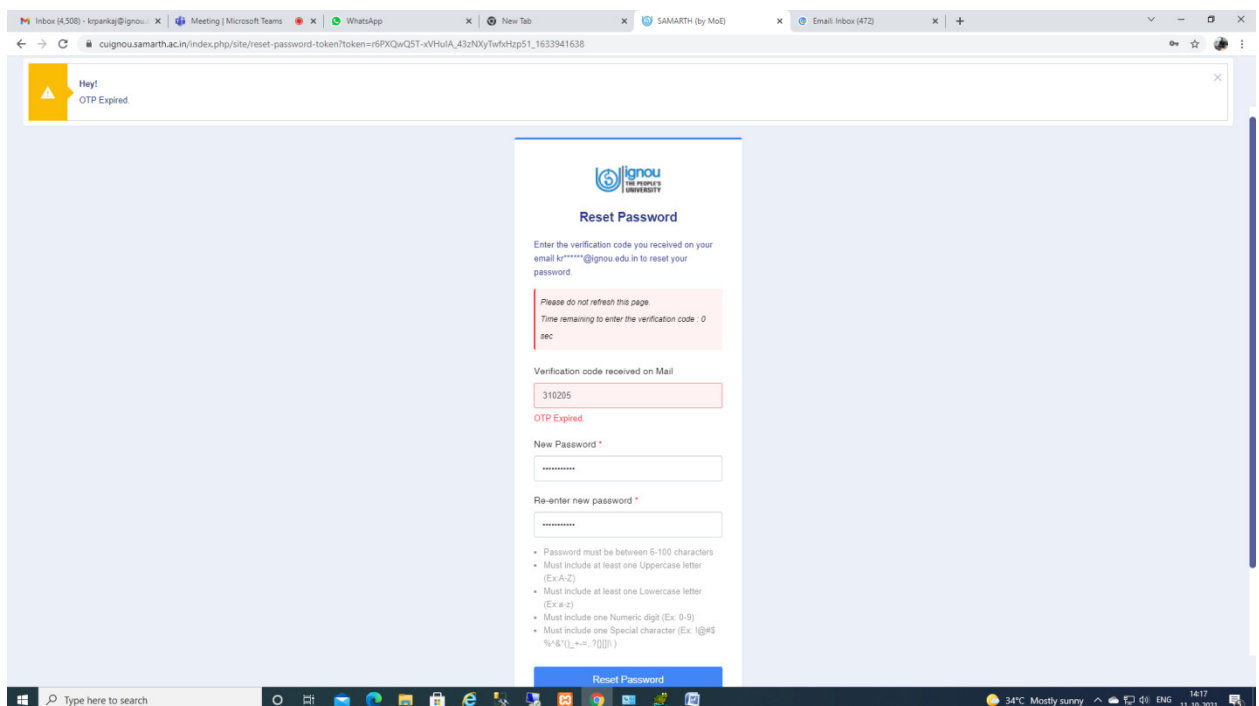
Inbox (4,508) - krpankaj@ignou. ×
Meeting | Microsoft Teams ×
WhatsApp ×
New Tab ×
SAMARTH (by MoE) ×
Email: Inbox (472) ×
+

cuignou.samarth.ac.in/index.php/site/reset-password-token?token=r6PXQwQ5T-xVHulA_43zNXyTwfxHzp51_1633941638

Hey!
OTP Expired.

×

ignou THE PEOPLE'S UNIVERSITY

Reset Password

Enter the verification code you received on your email kr******@ignou.edu.in to reset your password.

Please do not refresh this page.
Time remaining to enter the verification code : 0 sec

Verification code received on Mail
310205
OTP Expired.

New Password *
············

Re-enter new password *
············

- Password must be between 6-100 characters
- Must include at least one Uppercase letter (Ex:A-Z)
- Must include at least one Lowercase letter (Ex:a-z)
- Must include one Numeric digit (Ex: 0-9)
- Must include one Special character (Ex: !@#$%^&*()_+-=.?{}[]\ )

Reset Password

Type here to search

34°C Mostly sunny ENG 14:17 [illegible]